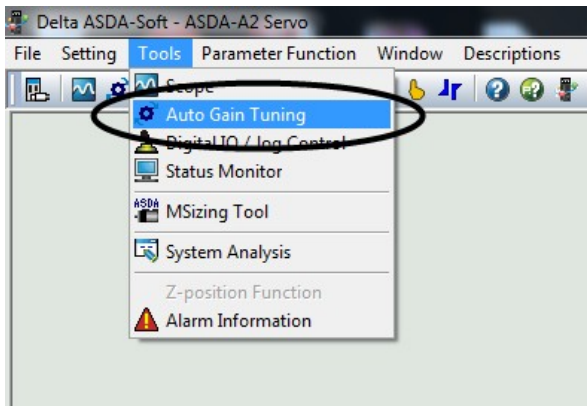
Delta ASDA-Soft - ASDA-A2 Servo

File Setting Tools Parameter Function Window Descriptions

Scope
Auto Gain Tuning
Digital IO / Jog Control
Status Monitor
MSizing Tool
System Analysis
Z-position Function
Alarm Information